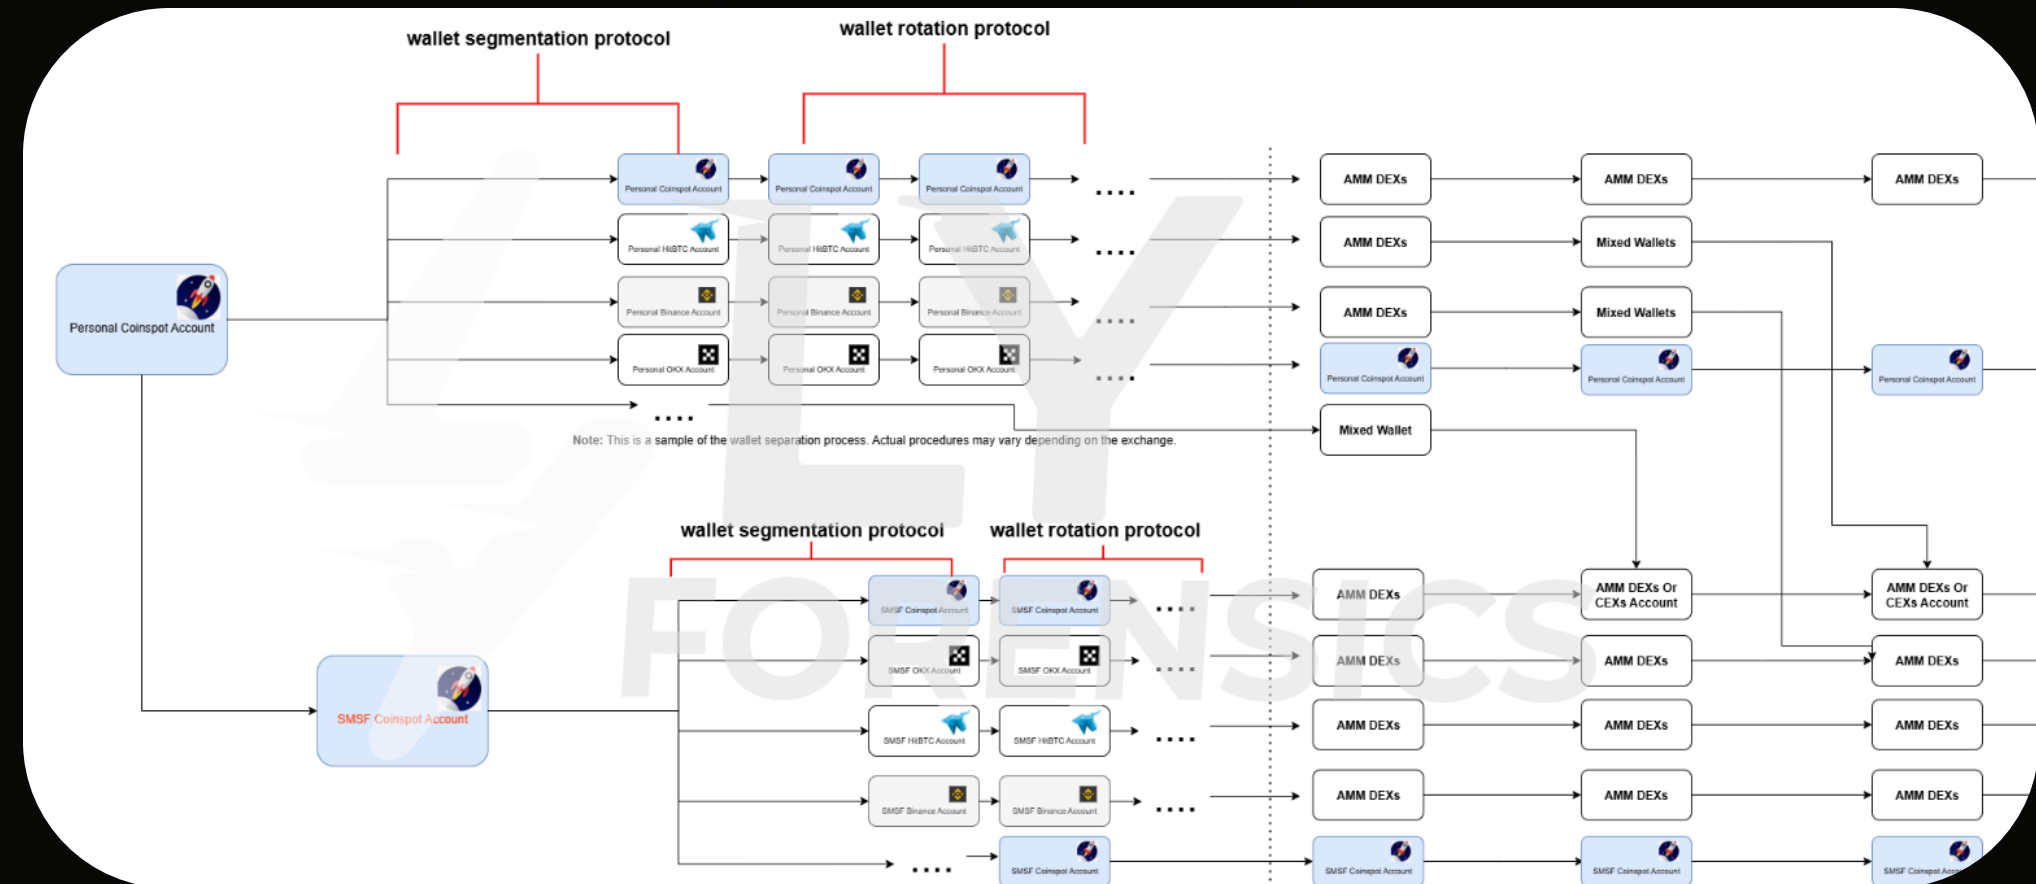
wallet segmentation protocol

wallet rotation protocol

Personal Coinspot Account

Personal Coinspot Account

Personal Coinspot Account

Personal Coinspot Account

....

Personal HiBTC Account

Personal HiBTC Account

Personal HiBTC Account

....

Personal Binance Account

Personal Binance Account

Personal Binance Account

....

Personal OKX Account

Personal OKX Account

Personal OKX Account

....

....

Note: This is a sample of the wallet separation process. Actual procedures may vary depending on the exchange.

AMM DEXs

AMM DEXs

AMM DEXs

AMM DEXs

Mixed Wallets

AMM DEXs

Mixed Wallets

Personal Coinspot Account

Personal Coinspot Account

Personal Coinspot Account

Mixed Wallet

wallet segmentation protocol

wallet rotation protocol

SMSF Coinspot Account

SMSF Coinspot Account

SMSF Coinspot Account

....

SMSF OKX Account

SMSF OKX Account

....

SMSF HiBTC Account

SMSF HiBTC Account

....

SMSF Binance Account

SMSF Binance Account

....

....

SMSF Coinspot Account

AMM DEXs

AMM DEXs Or CEXs Account

AMM DEXs Or CEXs Account

AMM DEXs

AMM DEXs

AMM DEXs

AMM DEXs

AMM DEXs

AMM DEXs

AMM DEXs

AMM DEXs

AMM DEXs

SMSF Coinspot Account

SMSF Coinspot Account

SMSF Coinspot Account

LY FORENSICS